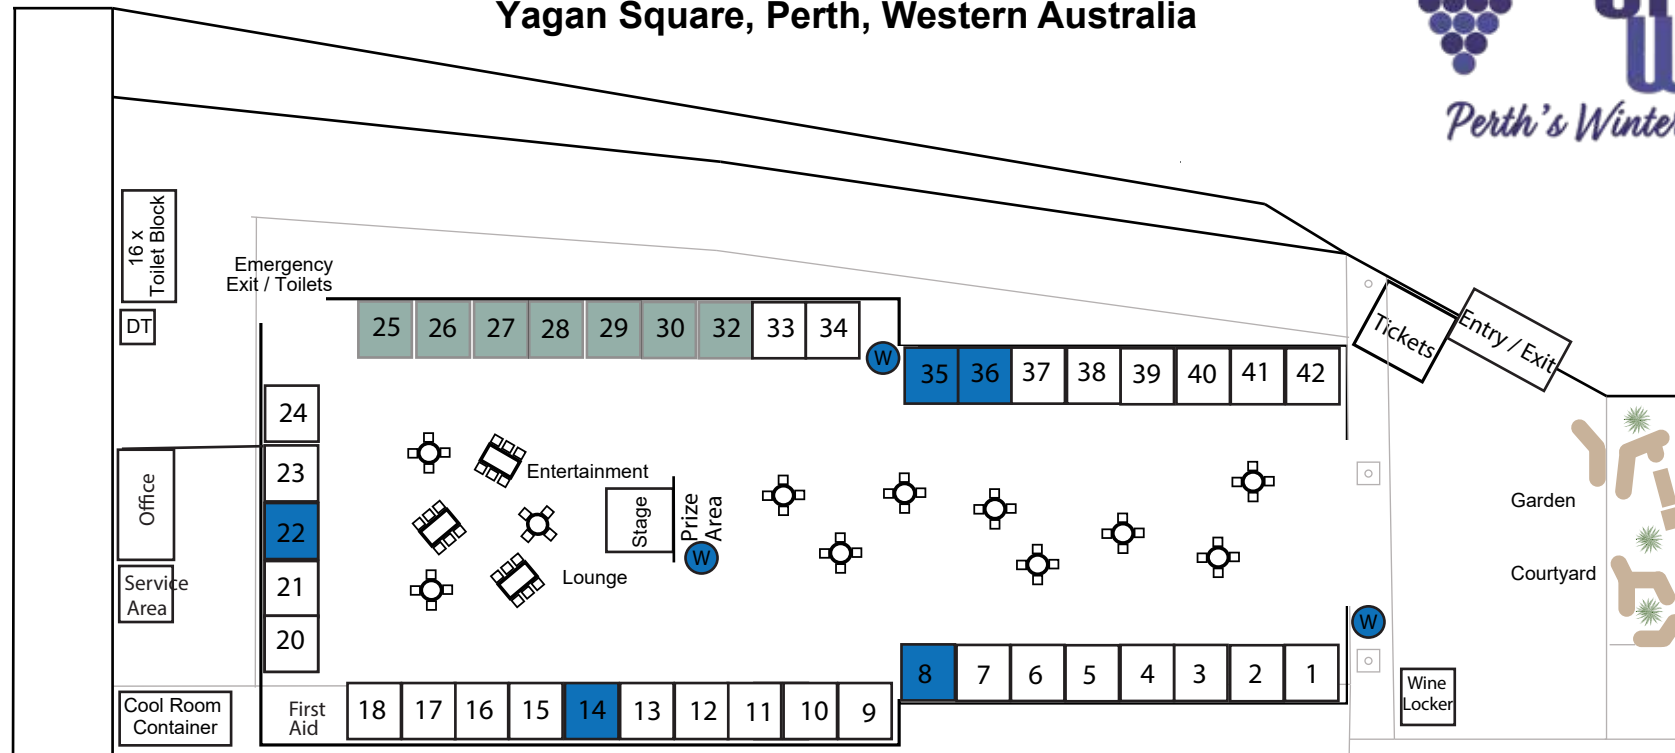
Yagan Square, Perth, Western Australia

Perth's Winte

16 x Toilet Block

DT

Emergency Exit / Toilets

25 26 27 28 29 30 32 33 34

W

35 36 37 38 39 40 41 42

Tickets

Entry / Exit

24

23

22

21

20

Office

Service Area

Entertainment

Stage

Prize Area

W

Lounge

Garden

Courtyard

W

8 7 6 5 4 3 2 1

Wine Locker

Cool Room Container

First Aid

18 17 16 15 14 13 12 11 10 9